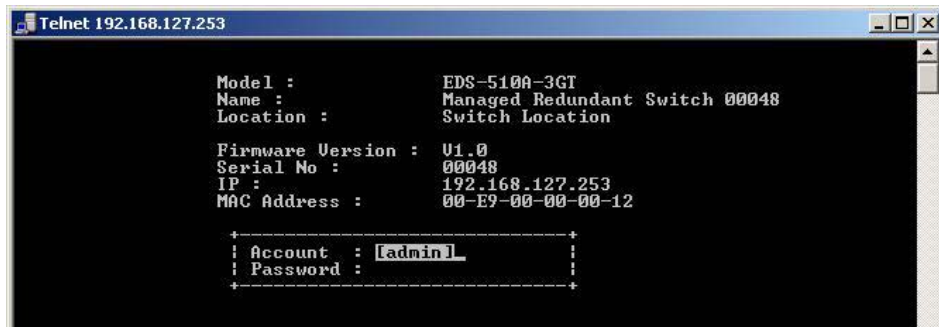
Telnet 192.168.127.253

Model : EDS-510A-3GT
Name : Managed Redundant Switch 00048
Location : Switch Location

Firmware Version : V1.0
Serial No : 00048
IP : 192.168.127.253
MAC Address : 00-E9-00-00-00-12

| Account : [admin]_ |
| Password : |